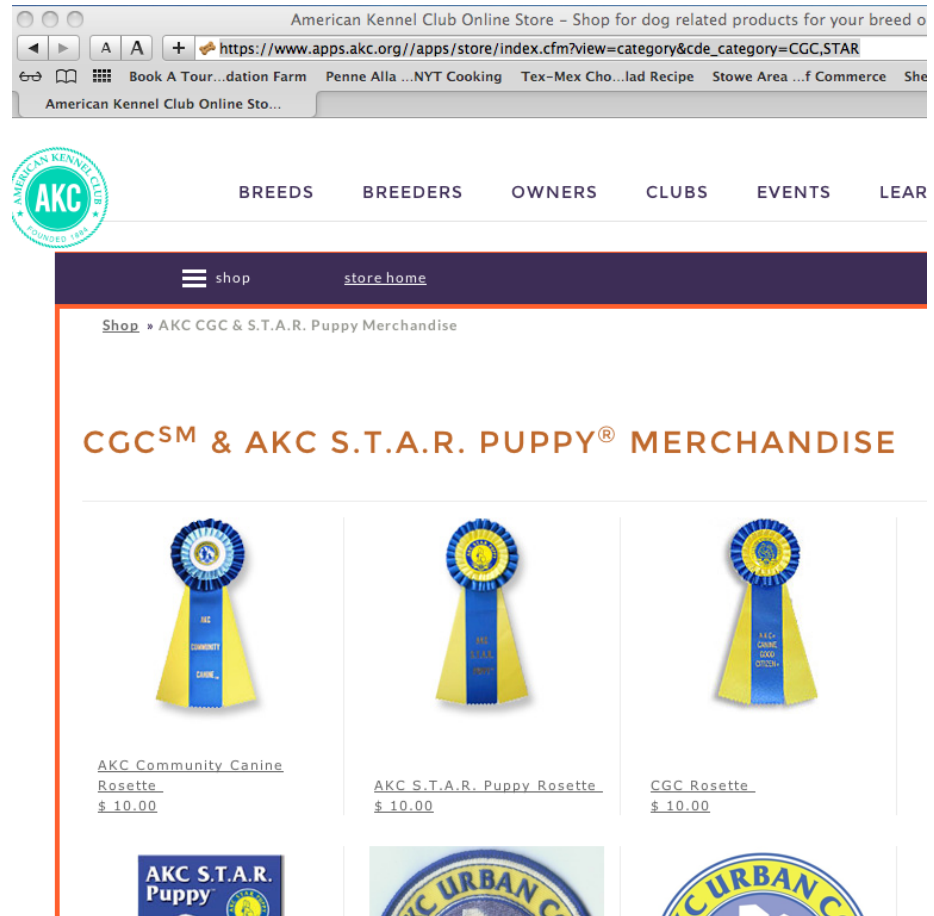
American Kennel Club Online Store – Shop for dog related products for your breed o

A A +

https://www.apps.akc.org//apps/store/index.cfm?view=category&cde_category=CGC,STAR

Book A Tour...dation Farm Penne Alla ...NYT Cooking Tex-Mex Cho...lad Recipe Stowe Area ...f Commerce She

American Kennel Club Online Sto...

AMERICAN KENNEL CLUB AKC FOUNDED 1884

BREEDS BREEDERS OWNERS CLUBS EVENTS LEAR

shop store home

Shop » AKC CGC & S.T.A.R. Puppy Merchandise

CGC$^{SM}$ & AKC S.T.A.R. PUPPY® MERCHANDISE

AKC COMMUNITY CANINE

AKC S.T.A.R. PUPPY

AKC CANINE GOOD CITIZEN

AKC Community Canine Rosette
$ 10.00

AKC S.T.A.R. Puppy Rosette
$ 10.00

CGC Rosette
$ 10.00

AKC S.T.A.R. Puppy

URBAN

URBAN